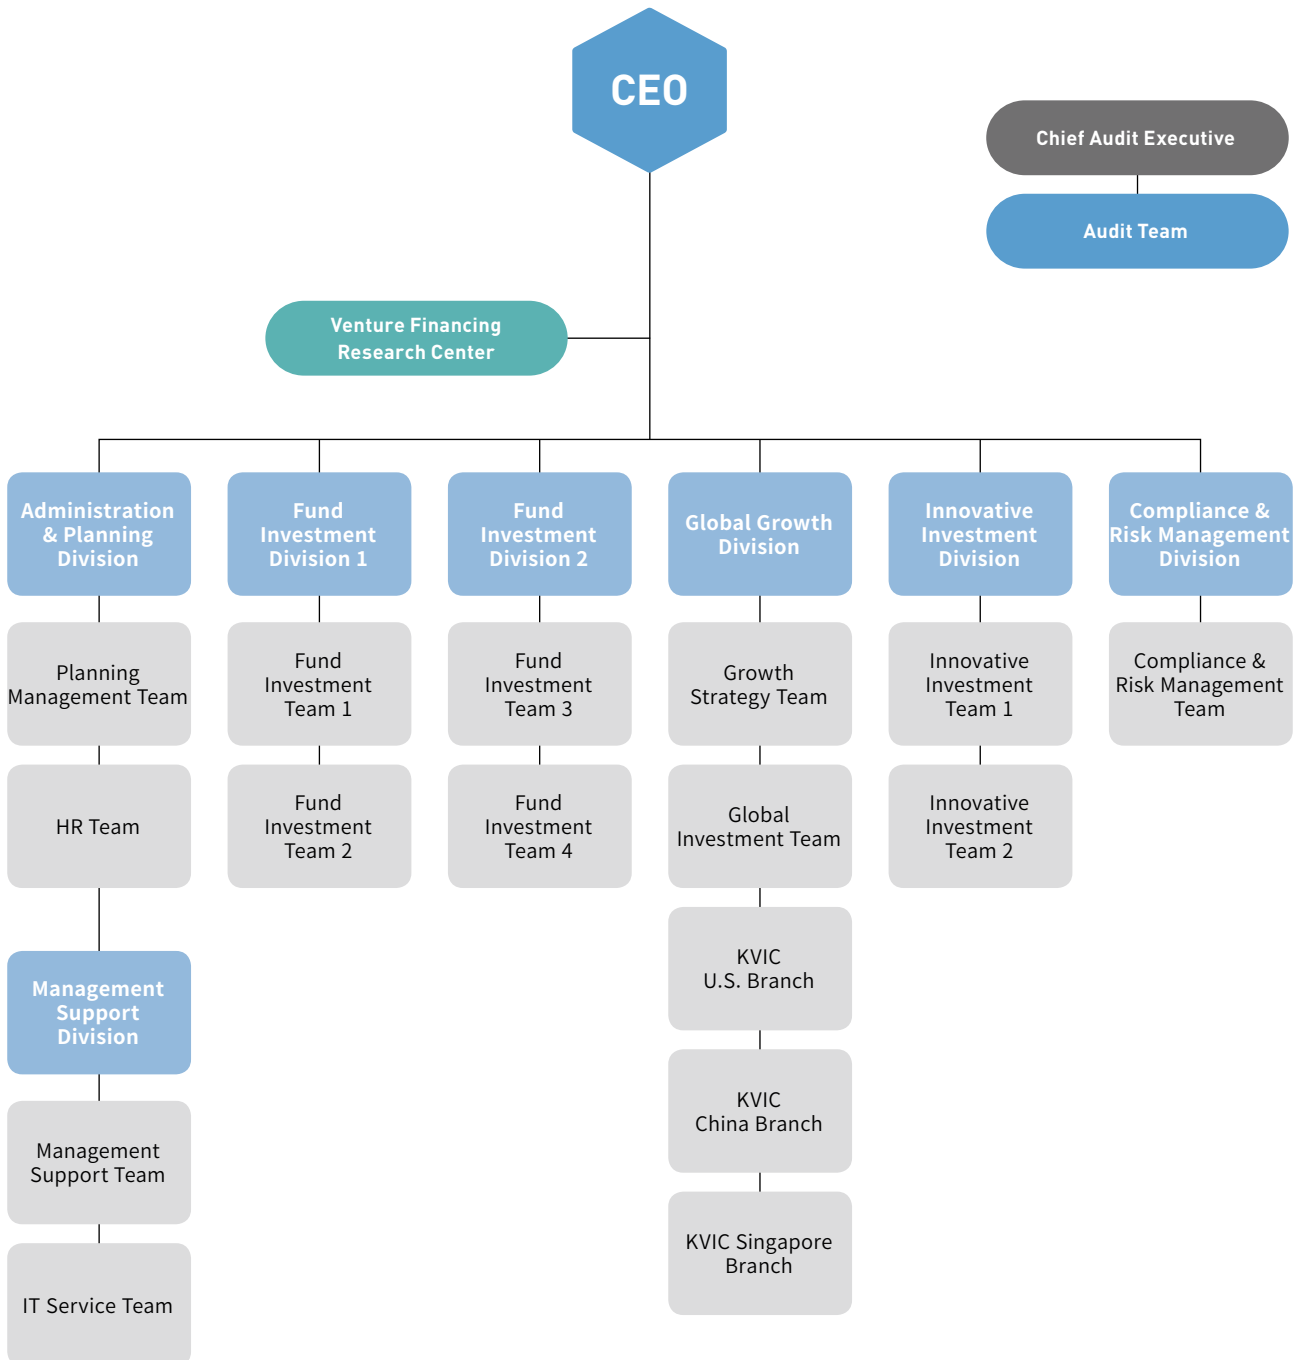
CEO

Chief Audit Executive

Audit Team

Venture Financing Research Center

Administration & Planning Division

Planning Management Team

HR Team

Management Support Division

Management Support Team

IT Service Team

Fund Investment Division 1

Fund Investment Team 1

Fund Investment Team 2

Fund Investment Division 2

Fund Investment Team 3

Fund Investment Team 4

Global Growth Division

Growth Strategy Team

Global Investment Team

KVIC U.S. Branch

KVIC China Branch

KVIC Singapore Branch

Innovative Investment Division

Innovative Investment Team 1

Innovative Investment Team 2

Compliance & Risk Management Division

Compliance & Risk Management Team